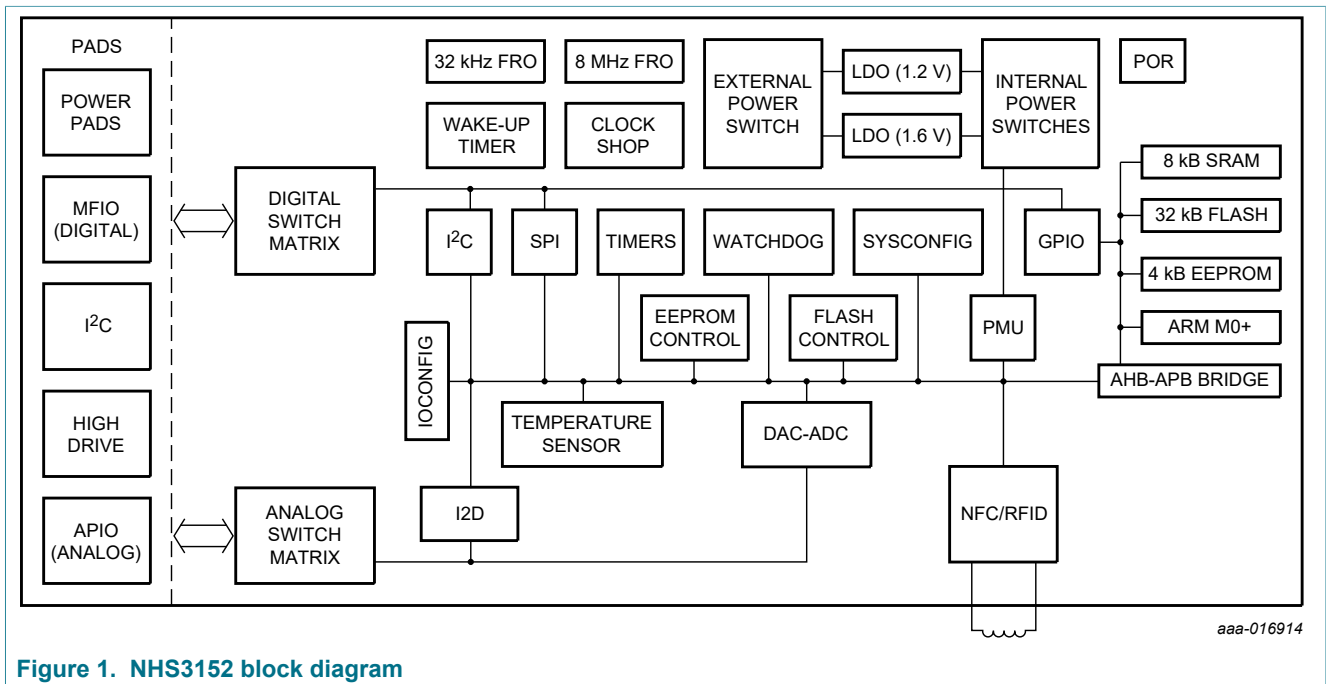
PADS

POWER PADS

MFIO (DIGITAL)

$I^2C$

HIGH DRIVE

APIO (ANALOG)

DIGITAL SWITCH MATRIX

ANALOG SWITCH MATRIX

32 kHz FRO

8 MHz FRO

WAKE-UP TIMER

CLOCK SHOP

EXTERNAL POWER SWITCH

LDO (1.2 V)

LDO (1.6 V)

INTERNAL POWER SWITCHES

POR

8 kB SRAM

32 kB FLASH

4 kB EEPROM

ARM M0+

AHB-APB BRIDGE

$I^2C$

SPI

TIMERS

WATCHDOG

SYSCONFIG

GPIO

EEPROM CONTROL

FLASH CONTROL

PMU

IOCONFIG

TEMPERATURE SENSOR

DAC-ADC

I2D

NFC/RFID

aaa-016914

Figure 1. NHS3152 block diagram